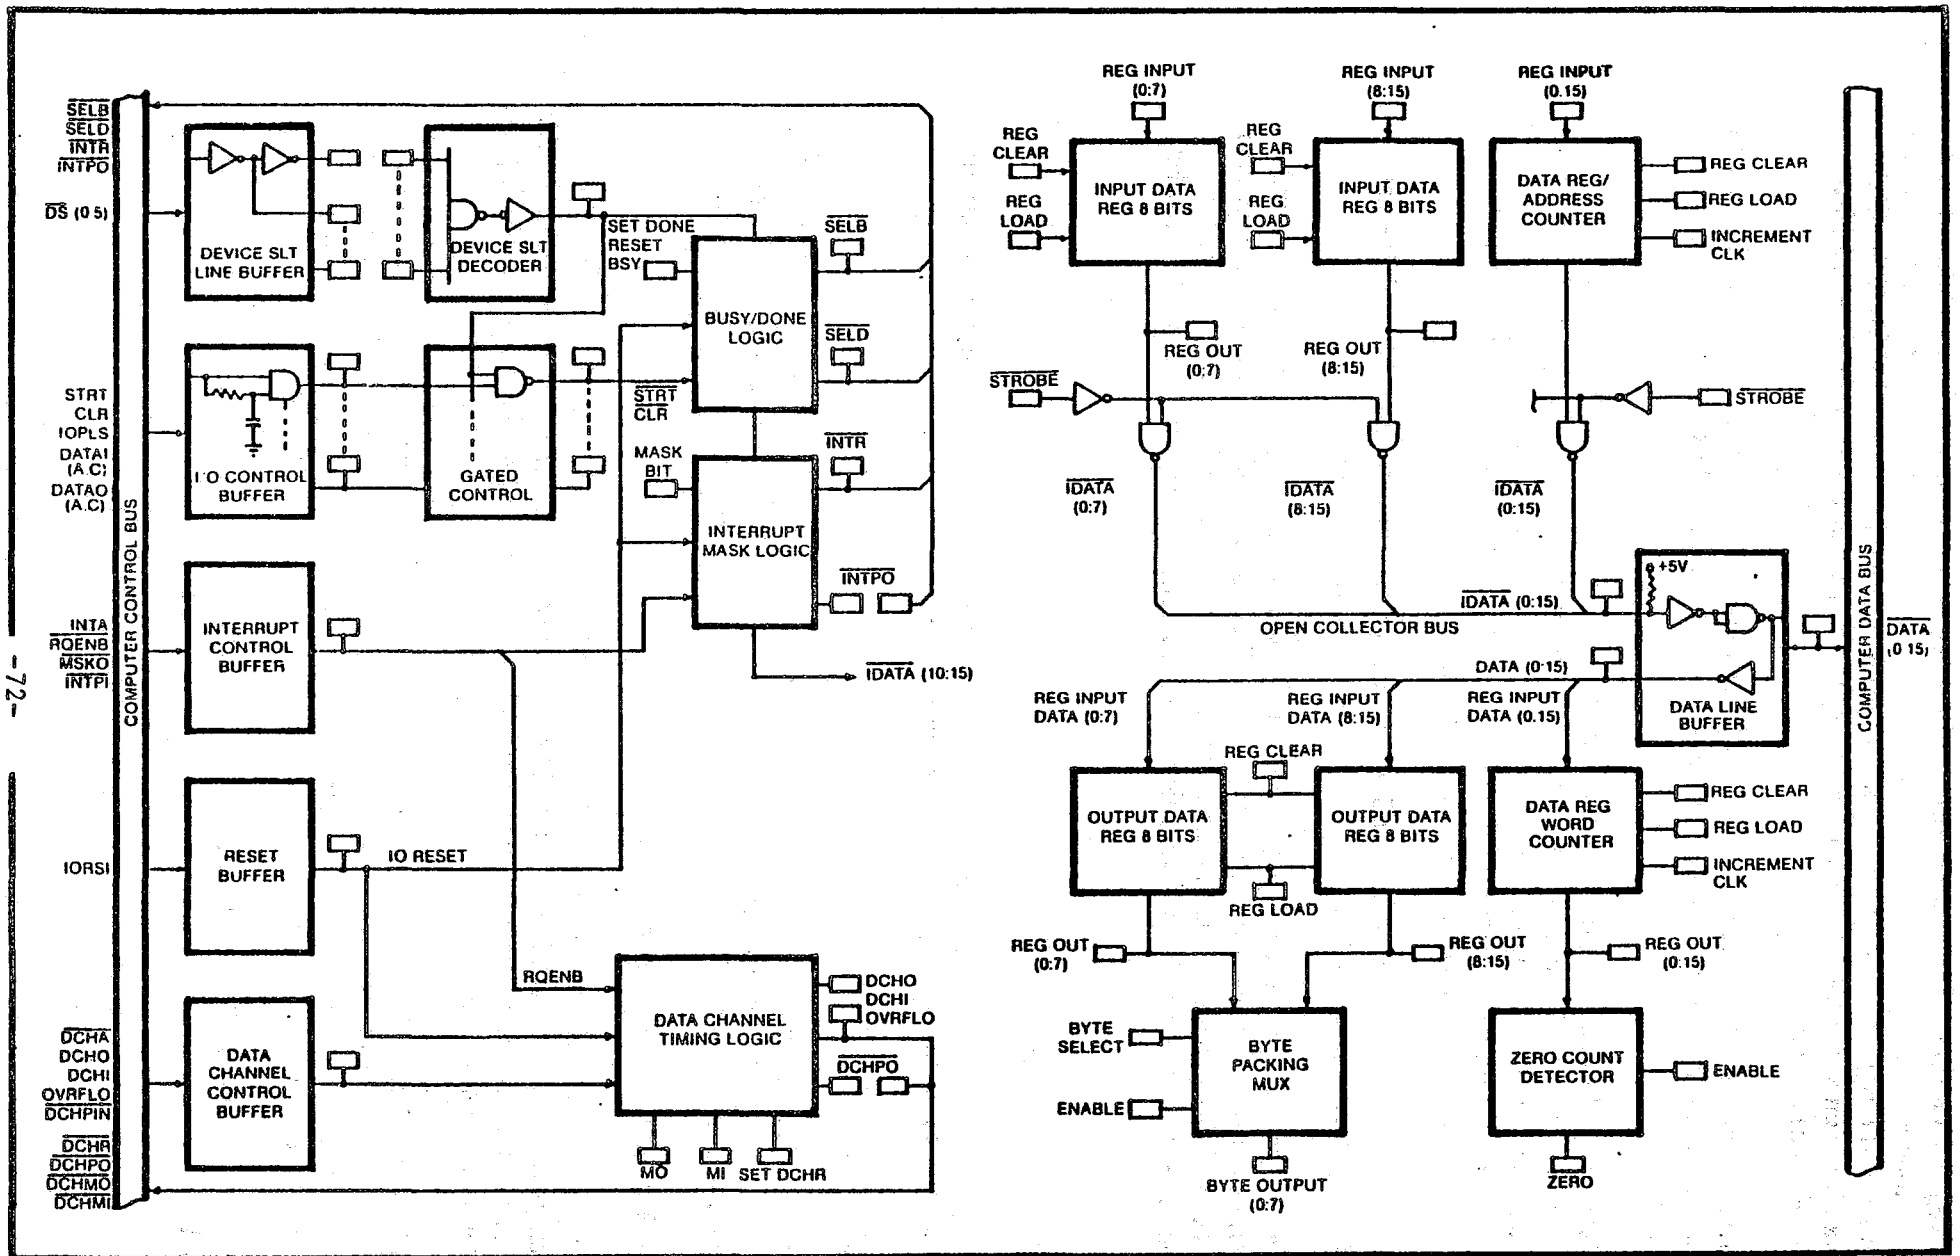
$\overline{SELB}$
$\overline{SELD}$
$\overline{INTR}$
$\overline{INTPO}$
$\overline{DS}$ (0 5)

STRT
CLR
IOPLS
DATAI (A.C)
DATAO (A.C)

INTA
$\overline{RQENB}$
$\overline{MSKO}$
$\overline{INTPI}$

IORSI

$\overline{DCHA}$
DCHO
DCHI
OVRFLO
$\overline{DCHPIN}$
$\overline{DCHR}$
$\overline{DCHPO}$
$\overline{DCHMO}$
$\overline{DCHMI}$

COMPUTER CONTROL BUS

DEVICE SLT LINE BUFFER

DEVICE SLT DECODER

SET DONE
RESET
BSY

BUSY/DONE LOGIC

$\overline{SELB}$
$\overline{SELD}$

I O CONTROL BUFFER

GATED CONTROL

$\overline{STRT}$
$\overline{CLR}$

MASK BIT

INTERRUPT MASK LOGIC

$\overline{INTR}$
$\overline{INTPO}$

$\overline{IDATA}$ (10:15)

INTERRUPT CONTROL BUFFER

RESET BUFFER

IO RESET

RQENB

DATA CHANNEL CONTROL BUFFER

DATA CHANNEL TIMING LOGIC

DCHO
DCHI
OVRFLO
$\overline{DCHPO}$

MO
MI
SET DCHR

-72-

REG INPUT (0:7)
REG INPUT (8:15)
REG INPUT (0.15)

REG CLEAR
REG LOAD
INPUT DATA REG 8 BITS

REG CLEAR
REG LOAD
INPUT DATA REG 8 BITS

DATA REG/ ADDRESS COUNTER
REG CLEAR
REG LOAD
INCREMENT CLK

REG OUT (0:7)
REG OUT (8:15)

$\overline{STROBE}$
$\overline{STROBE}$

$\overline{IDATA}$ (0:7)
$\overline{IDATA}$ (8:15)
$\overline{IDATA}$ (0:15)

+5V

$\overline{IDATA}$ (0:15)
OPEN COLLECTOR BUS

DATA (0·15)

DATA LINE BUFFER

COMPUTER DATA BUS

$\overline{DATA}$ (0 15)

REG INPUT DATA (0:7)
REG INPUT DATA (8:15)
REG INPUT DATA (0.15)

REG CLEAR

OUTPUT DATA REG 8 BITS
OUTPUT DATA REG 8 BITS

REG LOAD

DATA REG WORD COUNTER
REG CLEAR
REG LOAD
INCREMENT CLK

REG OUT (0:7)
REG OUT (8:15)
REG OUT (0:15)

BYTE SELECT
ENABLE
BYTE PACKING MUX
BYTE OUTPUT (0:7)

ZERO COUNT DETECTOR
ENABLE
ZERO